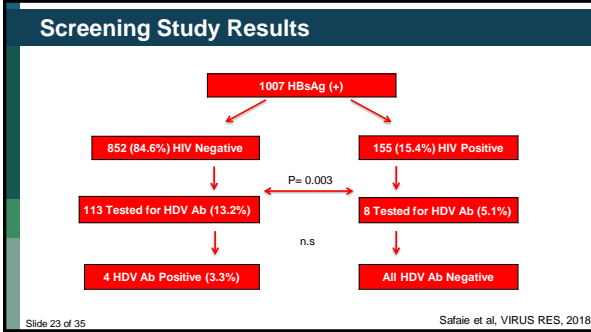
Screening Study Results

1007 HBsAg (+)

852 (84.6%) HIV Negative

155 (15.4%) HIV Positive

P= 0.003

113 Tested for HDV Ab (13.2%)

8 Tested for HDV Ab (5.1%)

n.s

4 HDV Ab Positive (3.3%)

All HDV Ab Negative

Slide 23 of 35

Safaie et al, VIRUS RES, 2018